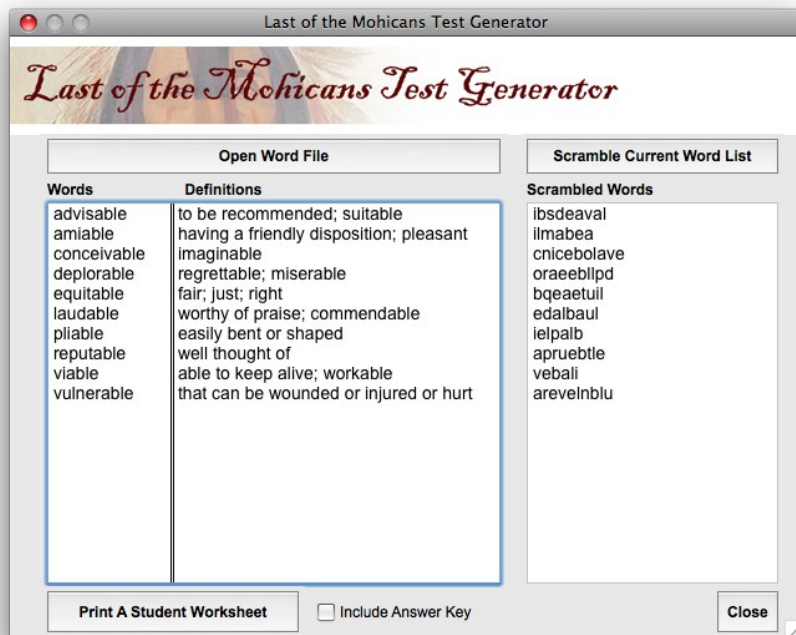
Last of the Mohicans Test Generator

Last of the Mohicans Test Generator

Open Word File

Scramble Current Word List

| Words | Definitions |
|---|---|
| advisable | to be recommended; suitable |
| amiable | having a friendly disposition; pleasant |
| conceivable | imaginable |
| deplorable | regrettable; miserable |
| equitable | fair; just; right |
| laudable | worthy of praise; commendable |
| pliable | easily bent or shaped |
| reputable | well thought of |
| viable | able to keep alive; workable |
| vulnerable | that can be wounded or injured or hurt |

Scrambled Words
ibsdeaval
ilmabea
cnicebolave
oraeebllpd
bqeaetuil
edalbaul
ielpalb
apruebtle
vebali
arevelnblu

Print A Student Worksheet

Include Answer Key

Close